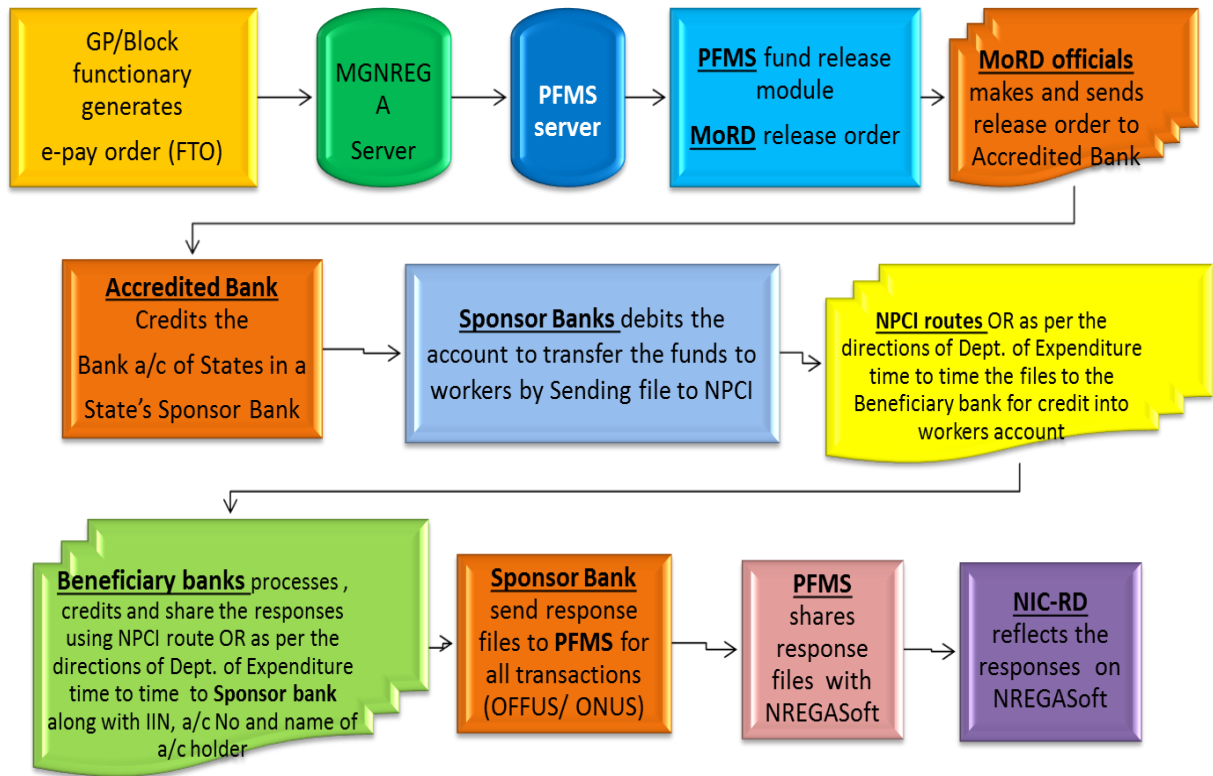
GP/Block functionary generates e-pay order (FTO)

MGNREGA Server

PFMS server

PFMS fund release module

MoRD release order

MoRD officials makes and sends release order to Accredited Bank

Accredited Bank Credits the Bank a/c of States in a State's Sponsor Bank

Sponsor Banks debits the account to transfer the funds to workers by Sending file to NPCI

NPCI routes OR as per the directions of Dept. of Expenditure time to time the files to the Beneficiary bank for credit into workers account

Beneficiary banks processes , credits and share the responses using NPCI route OR as per the directions of Dept. of Expenditure time to time to Sponsor bank along with IIN, a/c No and name of a/c holder

Sponsor Bank send response files to PFMS for all transactions (OFFUS/ ONUS)

PFMS shares response files with NREGASoft

NIC-RD reflects the responses on NREGASoft